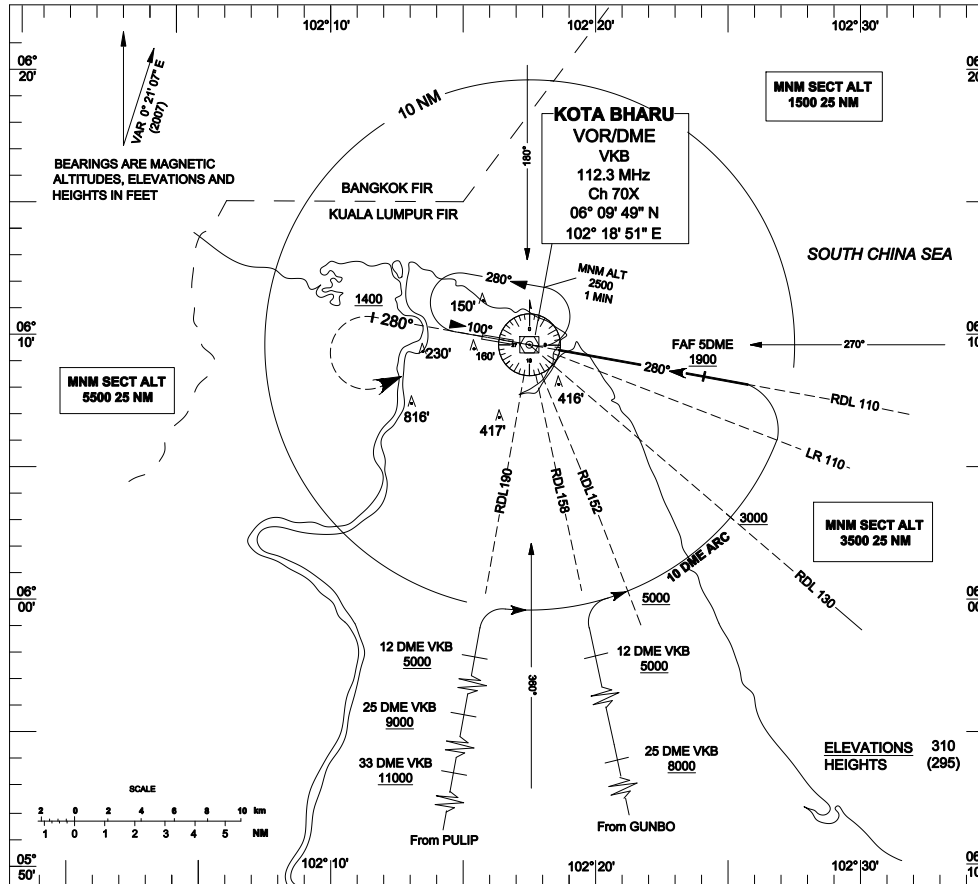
102° 10'
102° 20'
102° 30'

06° 20'

VAR 0° 21' 07" E (2007)

BEARINGS ARE MAGNETIC
ALTITUDES, ELEVATIONS AND
HEIGHTS IN FEET

10 NM

180°

KOTA BHARU
VOR/DME
VKB
112.3 MHz
Ch 70X
06° 09' 49" N
102° 18' 51" E

MNM SECT ALT
1500 25 NM

BANGKOK FIR
KUALA LUMPUR FIR

SOUTH CHINA SEA

280°
MNM ALT
2500
1 MIN

1400
150'
280°
100°
160'
230'

06° 10'

FAF 5DME
1900
270°
280°

MNM SECT ALT
5500 25 NM

416'
816'
417'

RDL 110
LR 110

RDL190
RDL158
RDL152

3000

MNM SECT ALT
3500 25 NM

10 DME ARC

RDL 130

06° 00'

5000

360°

12 DME VKB
5000

12 DME VKB
5000

25 DME VKB
9000

25 DME VKB
8000

33 DME VKB
11000

ELEVATIONS 310
HEIGHTS (295)

SCALE
2 0 2 4 6 8 10 km
1 0 1 2 3 4 5 NM

From PULIP
From GUNBO

05° 50'
102° 10'
102° 20'
102° 30'